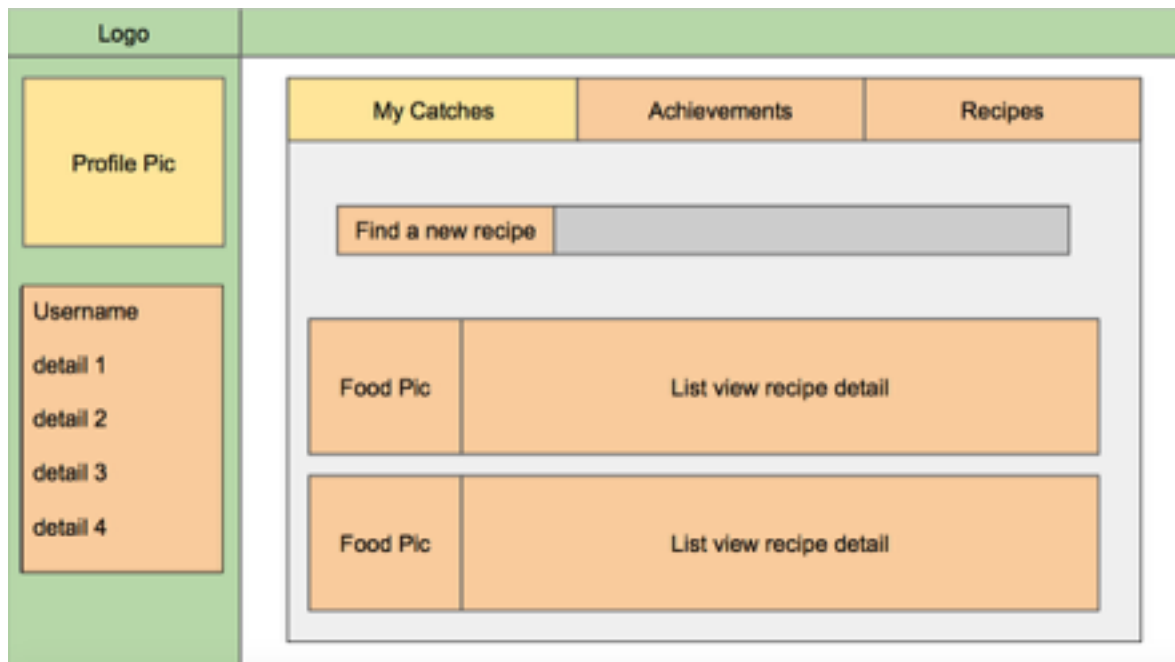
Logo

Profile Pic

Username

detail 1

detail 2

detail 3

detail 4

| My Catches | Achievements | Recipes |
|---|---|---|

Find a new recipe

Food Pic

List view recipe detail

Food Pic

List view recipe detail